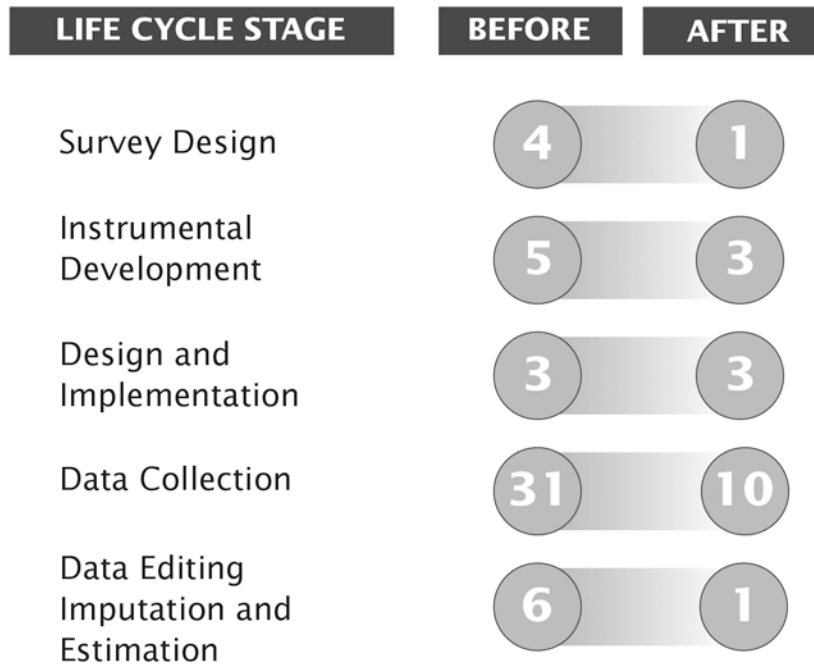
| LIFE CYCLE STAGE | BEFORE | AFTER |
|---|---|---|
| Survey Design | 4 | 1 |
| Instrumental Development | 5 | 3 |
| Design and Implementation | 3 | 3 |
| Data Collection | 31 | 10 |
| Data Editing Imputation and Estimation | 6 | 1 |